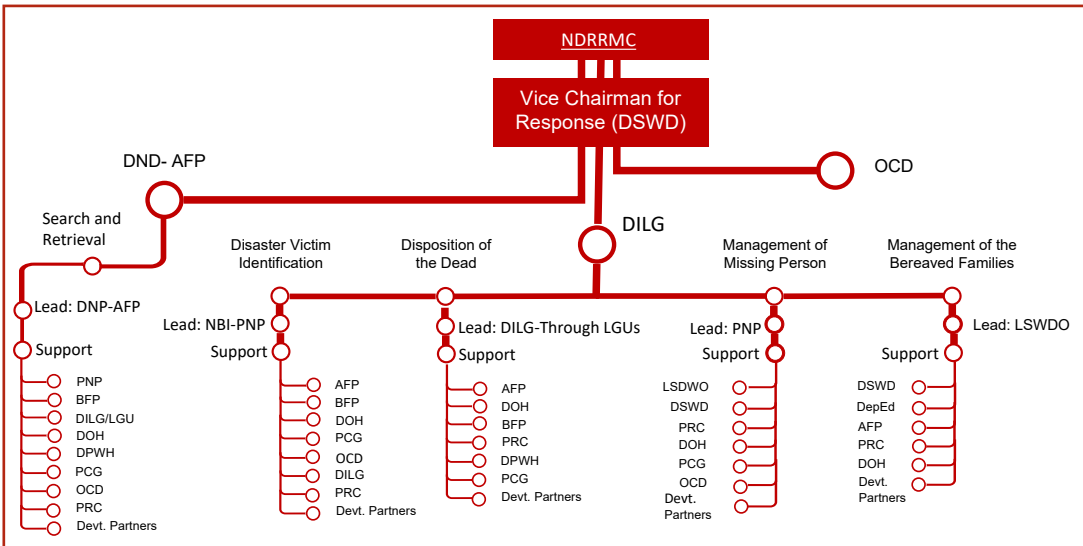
NDRRMC

Vice Chairman for Response (DSWD)

DND- AFP

OCD

DILG

Search and Retrieval

Lead: DNP-AFP

Support

PNP
BFP
DILG/LGU
DOH
DPWH
PCG
OCD
PRC
Devt. Partners

Disaster Victim Identification

Lead: NBI-PNP

Support

AFP
BFP
DOH
PCG
OCD
DILG
PRC
Devt. Partners

Disposition of the Dead

Lead: DILG-Through LGUs

Support

AFP
DOH
BFP
PRC
DPWH
PCG
Devt. Partners

Management of Missing Person

Lead: PNP

Support

LSDWO
DSWD
PRC
DOH
PCG
OCD
Devt. Partners

Management of the Bereaved Families

Lead: LSWDO

Support

DSWD
DepEd
AFP
PRC
DOH
Devt. Partners